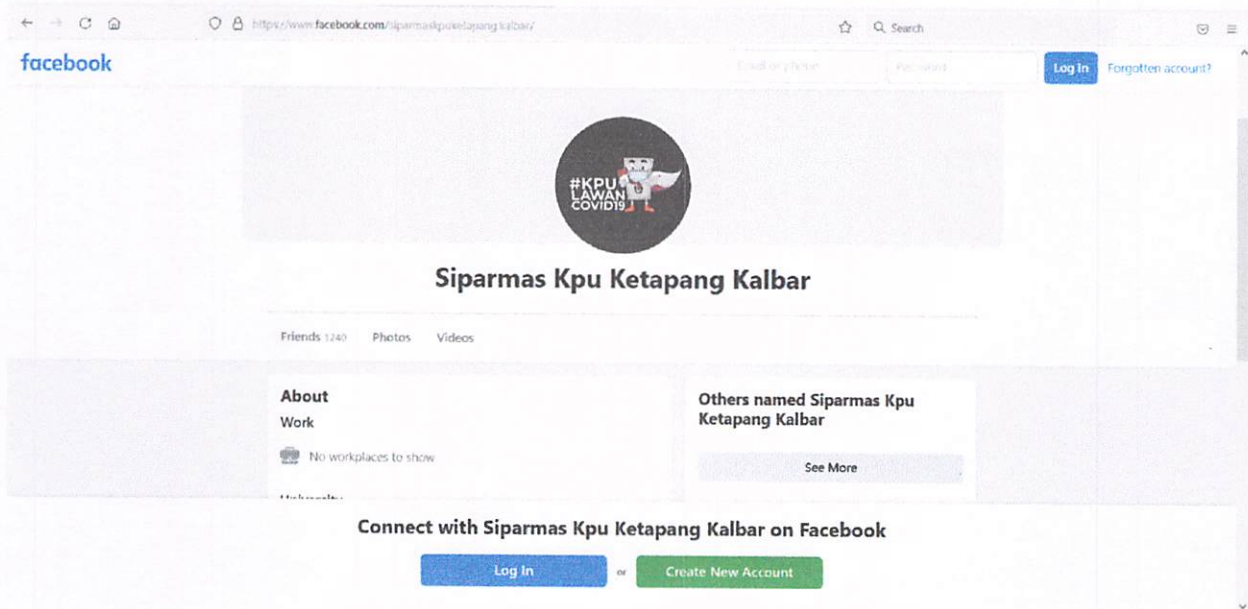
https://www.facebook.com/siparmaskpuketapang.kalbar/

Search

facebook

Email or phone

Password

Log In

Forgotten account?

#KPU LAWAN COVID19

Siparmas Kpu Ketapang Kalbar

Friends 1240 Photos Videos

About

Work

No workplaces to show

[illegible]

Others named Siparmas Kpu Ketapang Kalbar

See More

Connect with Siparmas Kpu Ketapang Kalbar on Facebook

Log In

or

Create New Account